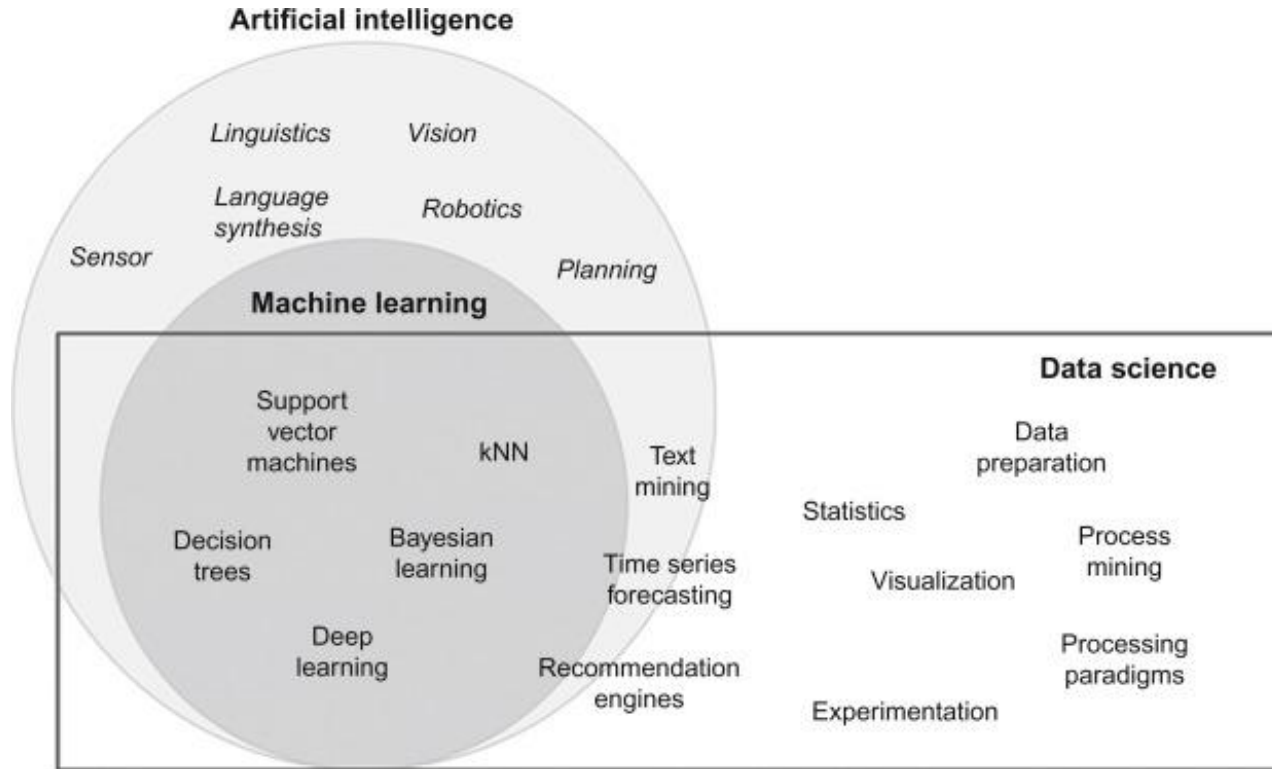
Artificial intelligence

Linguistics

Vision

Language synthesis

Robotics

Sensor

Planning

Machine learning

Data science

Support vector machines

kNN

Text mining

Data preparation

Statistics

Decision trees

Bayesian learning

Time series forecasting

Process mining

Visualization

Deep learning

Recommendation engines

Processing paradigms

Experimentation